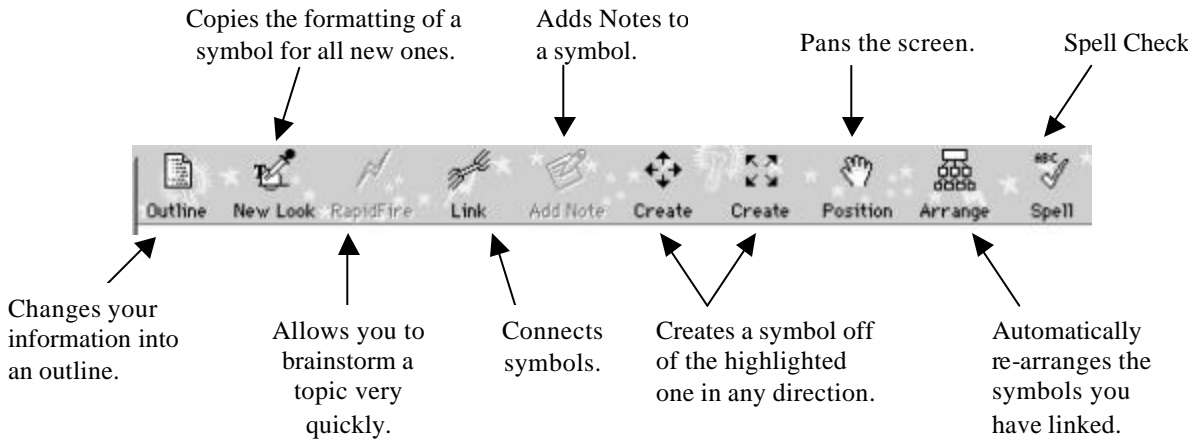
Copies the formatting of a symbol for all new ones.

Adds Notes to a symbol.

Pans the screen.

Spell Check

Outline New Look RapidFire Link Add Note Create Create Position Arrange Spell

Changes your information into an outline.

Allows you to brainstorm a topic very quickly.

Connects symbols.

Creates a symbol off of the highlighted one in any direction.

Automatically re-arranges the symbols you have linked.